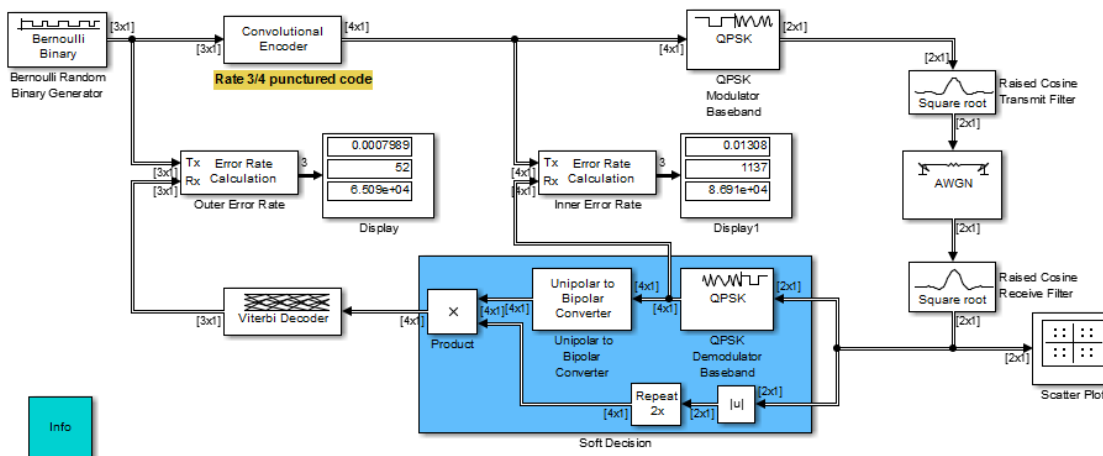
Bernoulli Binary
[3x1]
Bernoulli Random Binary Generator

[3x1]
Convolutional Encoder
[4x1]
Rate 3/4 punctured code

[4x1]
QPSK
[2x1]
QPSK Modulator Baseband

[2x1]
Square root
Raised Cosine Transmit Filter
[2x1]

AWGN
[2x1]

Square root
Raised Cosine Receive Filter
[2x1]

[2x1]
Scatter Plot

[3x1]
[3x1]
Tx
Rx
Error Rate Calculation
3
Outer Error Rate

| 0.0007989 |
|---|
| 52 |
| 6.509e+04 |

Display

[4x1]
[4x1]
Tx
Rx
Error Rate Calculation
3
Inner Error Rate

| 0.01308 |
|---|
| 1137 |
| 8.691e+04 |

Display1

[3x1]
Viterbi Decoder
[4x1]

×
Product
[4x1]
[4x1]

Unipolar to Bipolar Converter
Unipolar to Bipolar Converter
[4x1]
[4x1]

QPSK
[2x1]
QPSK Demodulator Baseband

Repeat 2x
[4x1]
[2x1]
|u|
[2x1]

Soft Decision

Info